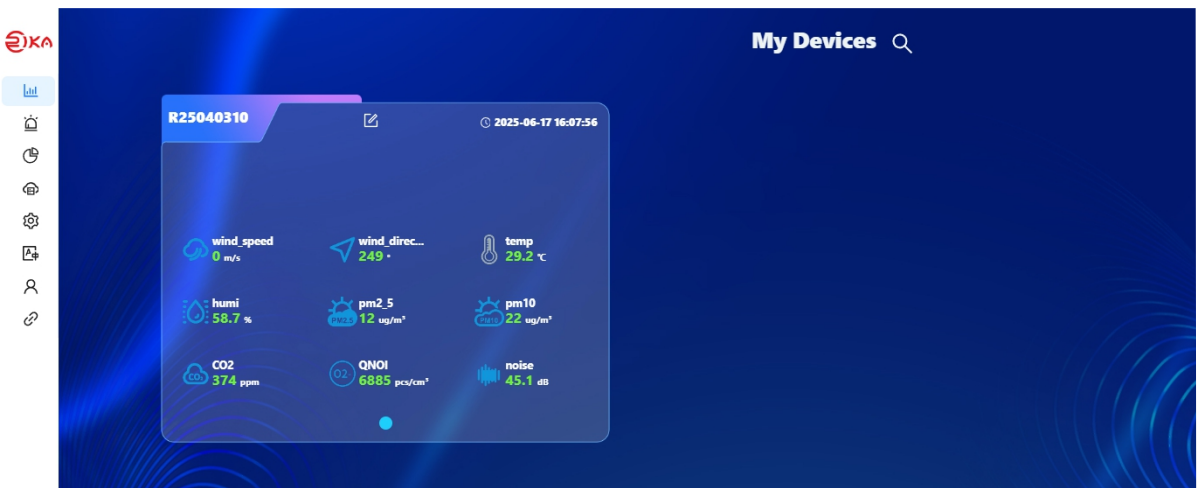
RIKA

My Devices

R25040310

2025-06-17 16:07:56

wind_speed
0 m/s

wind_direc...
249 °

temp
29.2 ℃

humi
58.7 %

PM2.5
pm2_5
12 ug/m³

PM10
pm10
22 ug/m³

CO2
CO2
374 ppm

O2-
QNOI
6885 pcs/cm³

noise
45.1 dB